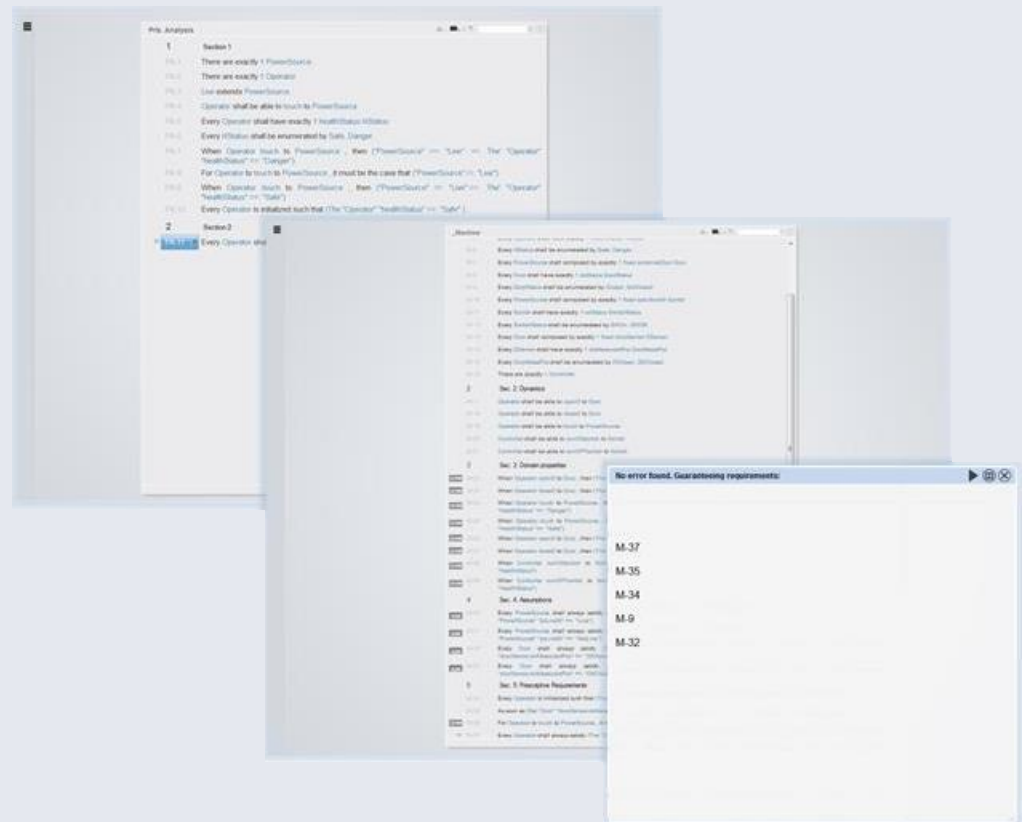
Pris. Analysis

1 Section 1

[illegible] There are exactly 1 PowerSource

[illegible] There are exactly 1 Operator

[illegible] Live extends PowerSource

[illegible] Operator shall be able to touch to PowerSource

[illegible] Every Operator shall have exactly 1 healthStatus HStatus

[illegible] Every HStatus shall be enumerated by Safe, Danger

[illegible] When Operator touch to PowerSource , then ("PowerSource" == "Live" => The "Operator" "healthStatus" == "Danger")

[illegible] For Operator to touch to PowerSource , it must be the case that ("PowerSource" != "Live")

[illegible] When Operator touch to PowerSource , then ("PowerSource" == "Live" => The "Operator" "healthStatus" == "Safe")

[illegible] Every Operator is initialized such that (The "Operator" "healthStatus" == "Safe")

2 Section 2

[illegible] Every Operator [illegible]

_Machine

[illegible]

2 Sec. 2: Dynamics

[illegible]

3 Sec. 3: Domain properties

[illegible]

4 Sec. 4: Assumptions

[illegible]

5 Sec. 5: Prescriptive Requirements

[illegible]

No error found. Guaranteeing requirements:

M-37

M-35

M-34

M-9

M-32